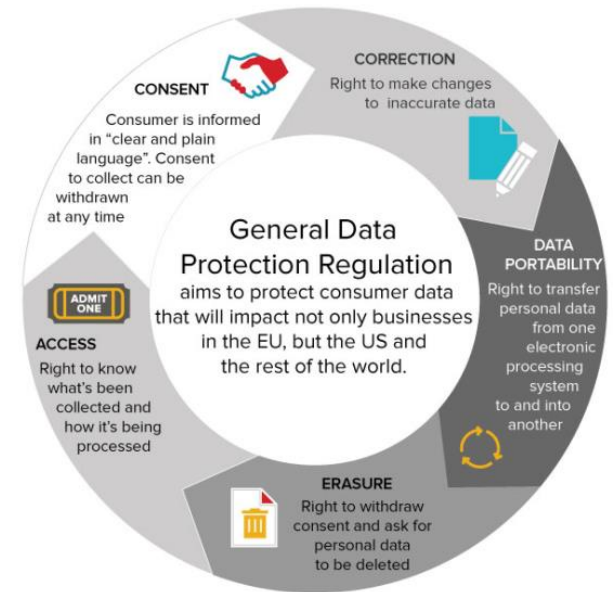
General Data Protection Regulation

aims to protect consumer data that will impact not only businesses in the EU, but the US and the rest of the world.

CONSENT

Consumer is informed in "clear and plain language". Consent to collect can be withdrawn at any time

CORRECTION

Right to make changes to inaccurate data

DATA PORTABILITY

Right to transfer personal data from one electronic processing system to and into another

ERASURE

Right to withdraw consent and ask for personal data to be deleted

ACCESS

Right to know what's been collected and how it's being processed

ADMIT ONE